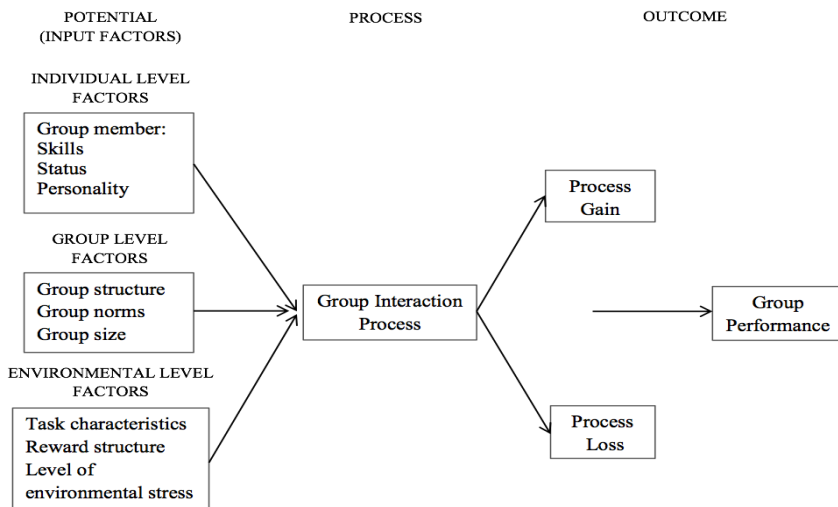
POTENTIAL
(INPUT FACTORS)

PROCESS

OUTCOME

INDIVIDUAL LEVEL FACTORS

Group member:
Skills
Status
Personality

GROUP LEVEL FACTORS

Group structure
Group norms
Group size

ENVIRONMENTAL LEVEL FACTORS

Task characteristics
Reward structure
Level of environmental stress

Group Interaction Process

Process Gain

Process Loss

Group Performance